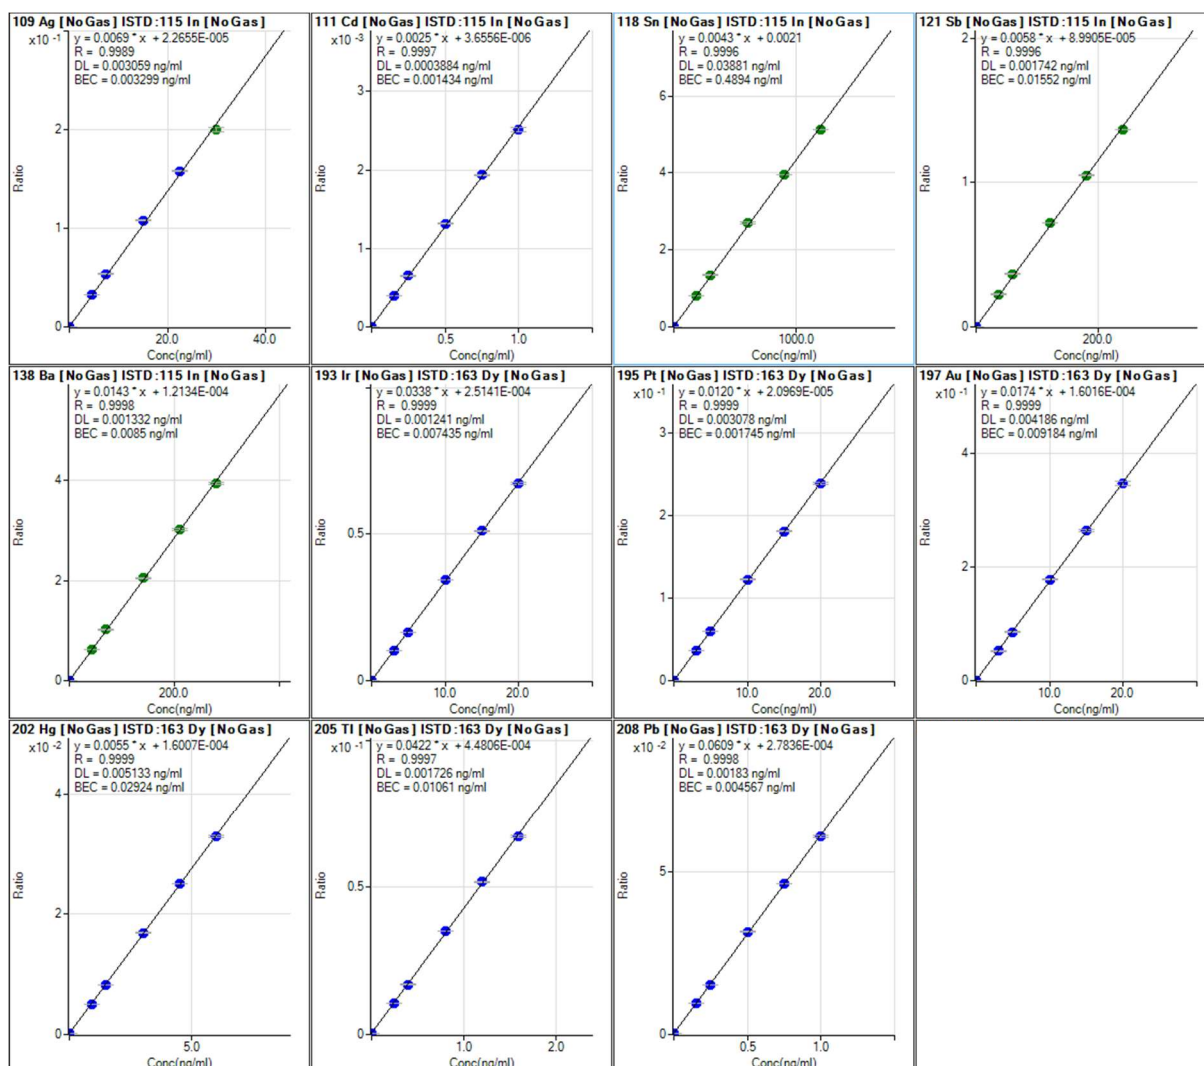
109 Ag [No Gas] ISTD:115 In [No Gas]
x10 -1
y = 0.0069 * x + 2.2655E-005
R = 0.9989
DL = 0.003059 ng/ml
BEC = 0.003299 ng/ml
Ratio
2
1
0
20.0
40.0
Conc(ng/ml)

111 Cd [No Gas] ISTD:115 In [No Gas]
x10 -3
y = 0.0025 * x + 3.6556E-006
R = 0.9997
DL = 0.0003884 ng/ml
BEC = 0.001434 ng/ml
Ratio
3
2
1
0
0.5
1.0
Conc(ng/ml)

118 Sn [No Gas] ISTD:115 In [No Gas]
y = 0.0043 * x + 0.0021
R = 0.9996
DL = 0.03881 ng/ml
BEC = 0.4894 ng/ml
Ratio
6
4
2
0
1000.0
Conc(ng/ml)

121 Sb [No Gas] ISTD:115 In [No Gas]
y = 0.0058 * x + 8.9905E-005
R = 0.9996
DL = 0.001742 ng/ml
BEC = 0.01552 ng/ml
Ratio
2
1
0
200.0
Conc(ng/ml)

138 Ba [No Gas] ISTD:115 In [No Gas]
y = 0.0143 * x + 1.2134E-004
R = 0.9998
DL = 0.001332 ng/ml
BEC = 0.0085 ng/ml
Ratio
4
2
0
200.0
Conc(ng/ml)

193 Ir [No Gas] ISTD:163 Dy [No Gas]
y = 0.0338 * x + 2.5141E-004
R = 0.9999
DL = 0.001241 ng/ml
BEC = 0.007435 ng/ml
Ratio
0.5
0
10.0
20.0
Conc(ng/ml)

195 Pt [No Gas] ISTD:163 Dy [No Gas]
x10 -1
y = 0.0120 * x + 2.0969E-005
R = 0.9999
DL = 0.003078 ng/ml
BEC = 0.001745 ng/ml
Ratio
3
2
1
0
10.0
20.0
Conc(ng/ml)

197 Au [No Gas] ISTD:163 Dy [No Gas]
x10 -1
y = 0.0174 * x + 1.6016E-004
R = 0.9999
DL = 0.004186 ng/ml
BEC = 0.009184 ng/ml
Ratio
4
2
0
10.0
20.0
Conc(ng/ml)

202 Hg [No Gas] ISTD:163 Dy [No Gas]
x10 -2
y = 0.0055 * x + 1.6007E-004
R = 0.9999
DL = 0.005133 ng/ml
BEC = 0.02924 ng/ml
Ratio
4
2
0
5.0
Conc(ng/ml)

205 Tl [No Gas] ISTD:163 Dy [No Gas]
x10 -1
y = 0.0422 * x + 4.4806E-004
R = 0.9997
DL = 0.001726 ng/ml
BEC = 0.01061 ng/ml
Ratio
0.5
0
1.0
2.0
Conc(ng/ml)

208 Pb [No Gas] ISTD:163 Dy [No Gas]
x10 -2
y = 0.0609 * x + 2.7836E-004
R = 0.9998
DL = 0.00183 ng/ml
BEC = 0.004567 ng/ml
Ratio
5
0
0.5
1.0
Conc(ng/ml)